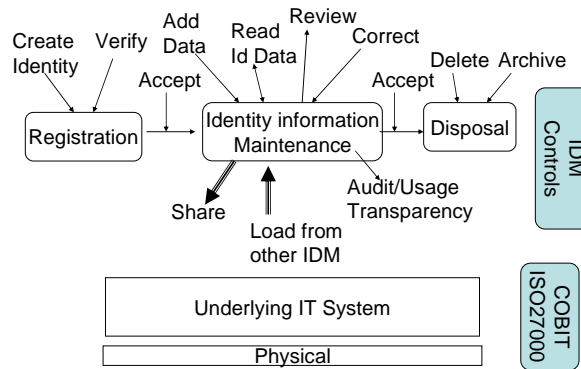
Create Identity

Verify

Add Data

Read Id Data

Review

Correct

Delete

Archive

Accept

Registration

Identity information Maintenance

Accept

Disposal

IDM Controls

Audit/Usage Transparency

Share

Load from other IDM

Underlying IT System

COBIT ISO27000

Physical